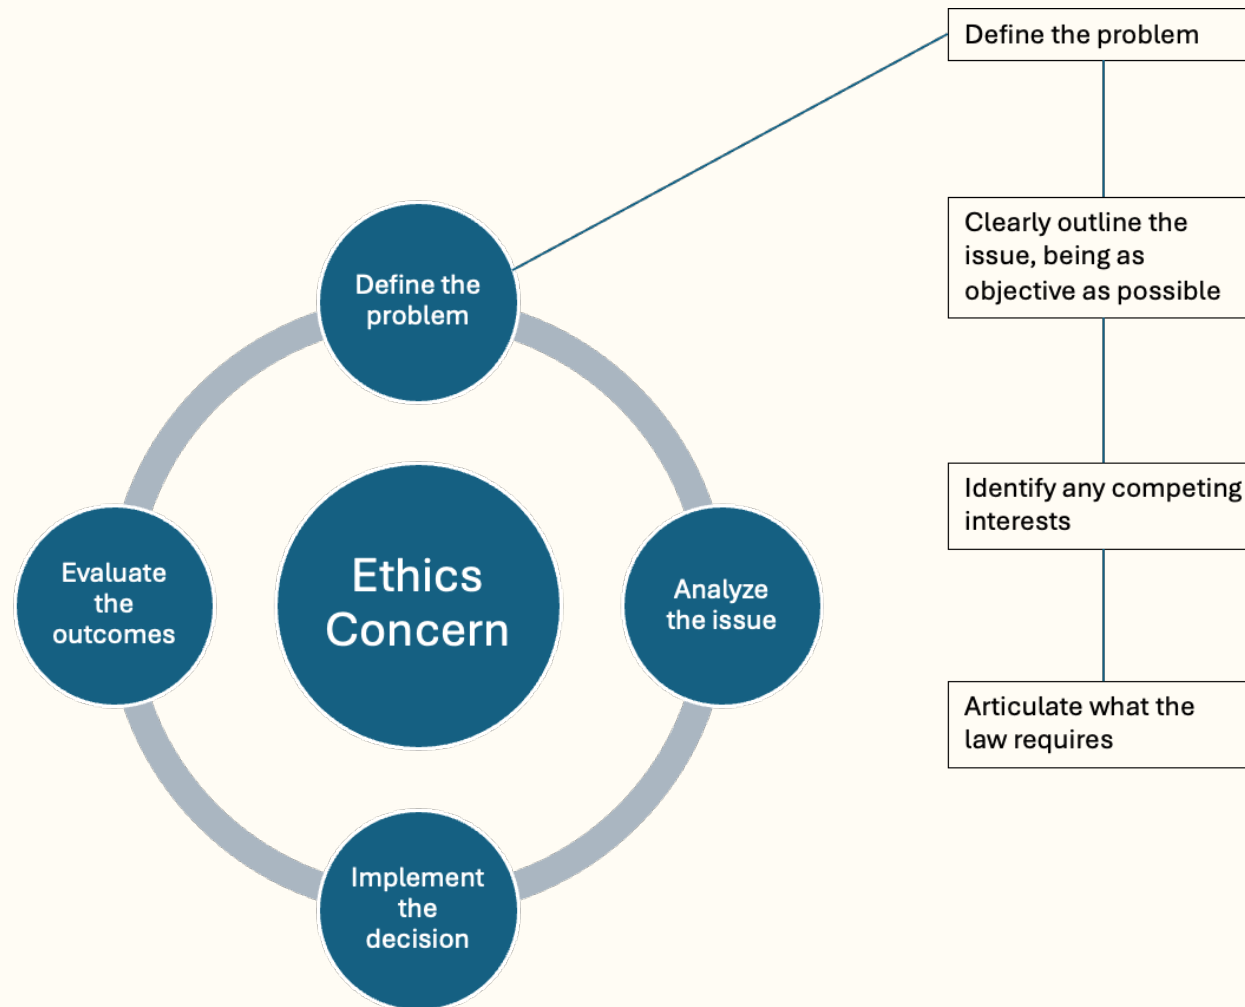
Define the problem

Ethics Concern

Analyze the issue

Implement the decision

Evaluate the outcomes

Define the problem

Clearly outline the issue, being as objective as possible

Identify any competing interests

Articulate what the law requires